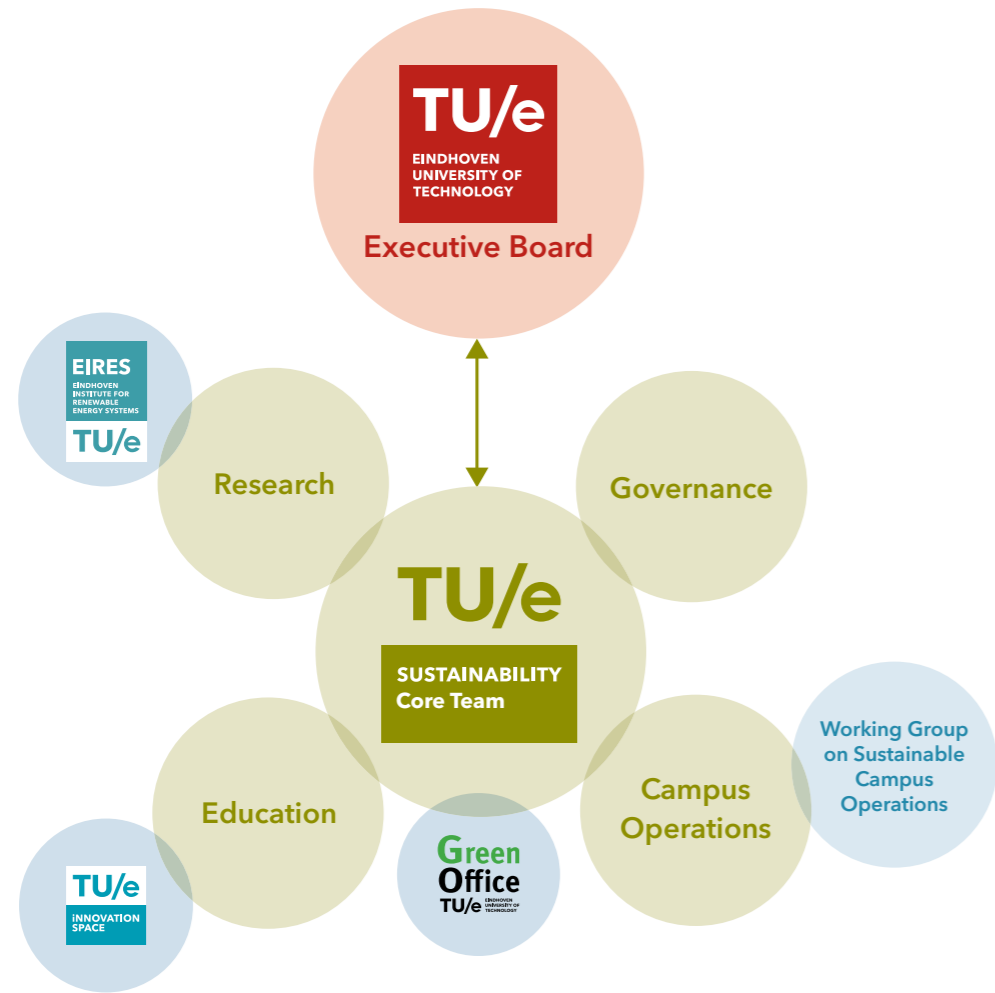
TU/e
EINDHOVEN UNIVERSITY OF TECHNOLOGY
Executive Board

EIRES
EINDHOVEN INSTITUTE FOR RENEWABLE ENERGY SYSTEMS
TU/e

Research

Governance

TU/e
SUSTAINABILITY Core Team

Working Group on Sustainable Campus Operations

Education

Campus Operations

Green Office
TU/e EINDHOVEN UNIVERSITY OF TECHNOLOGY

TU/e
INNOVATION SPACE